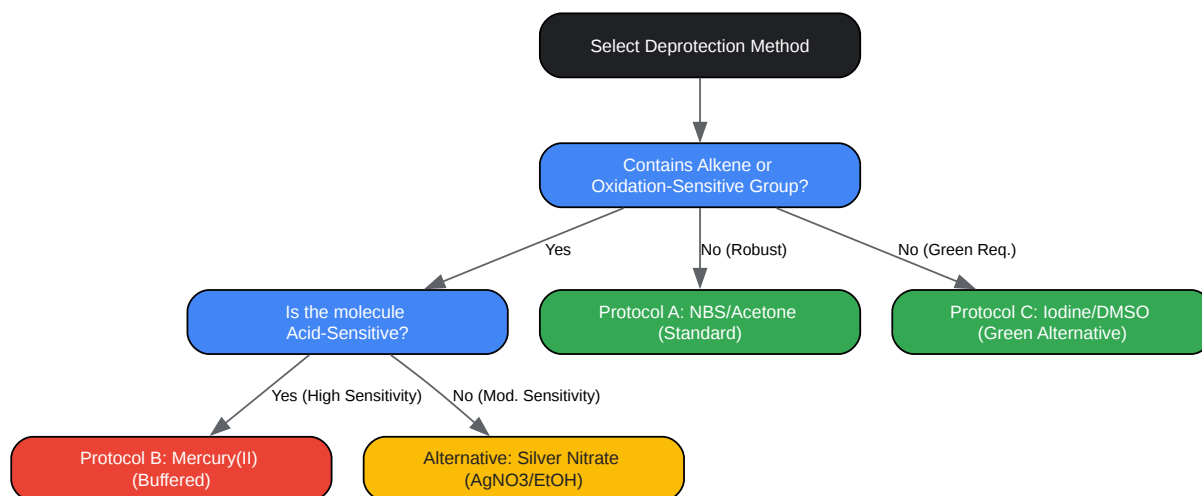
Select Deprotection Method

Contains Alkene or Oxidation-Sensitive Group?

Yes

No (Robust)

No (Green Req.)

Is the molecule Acid-Sensitive?

Protocol A: NBS/Acetone (Standard)

Protocol C: Iodine/DMSO (Green Alternative)

Yes (High Sensitivity)

No (Mod. Sensitivity)

Protocol B: Mercury(II) (Buffered)

Alternative: Silver Nitrate (AgNO3/EtOH)